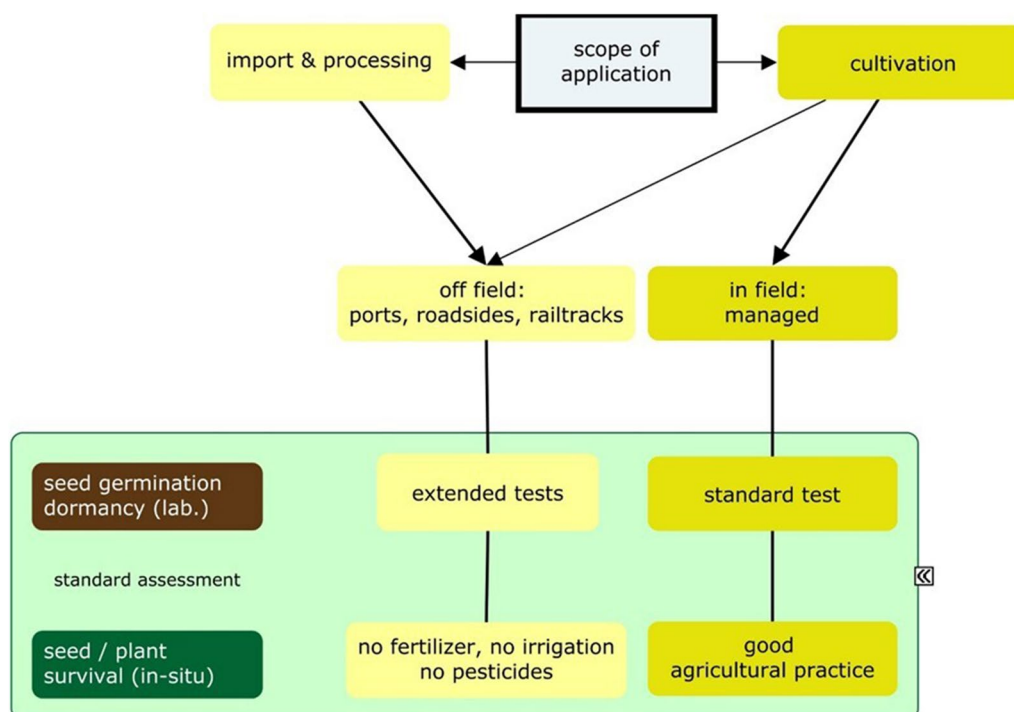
import & processing

scope of application

cultivation

off field: ports, roadsides, railtracks

in field: managed

seed germination dormancy (lab.)

extended tests

standard test

standard assessment

seed / plant survival (in-situ)

no fertilizer, no irrigation no pesticides

good agricultural practice